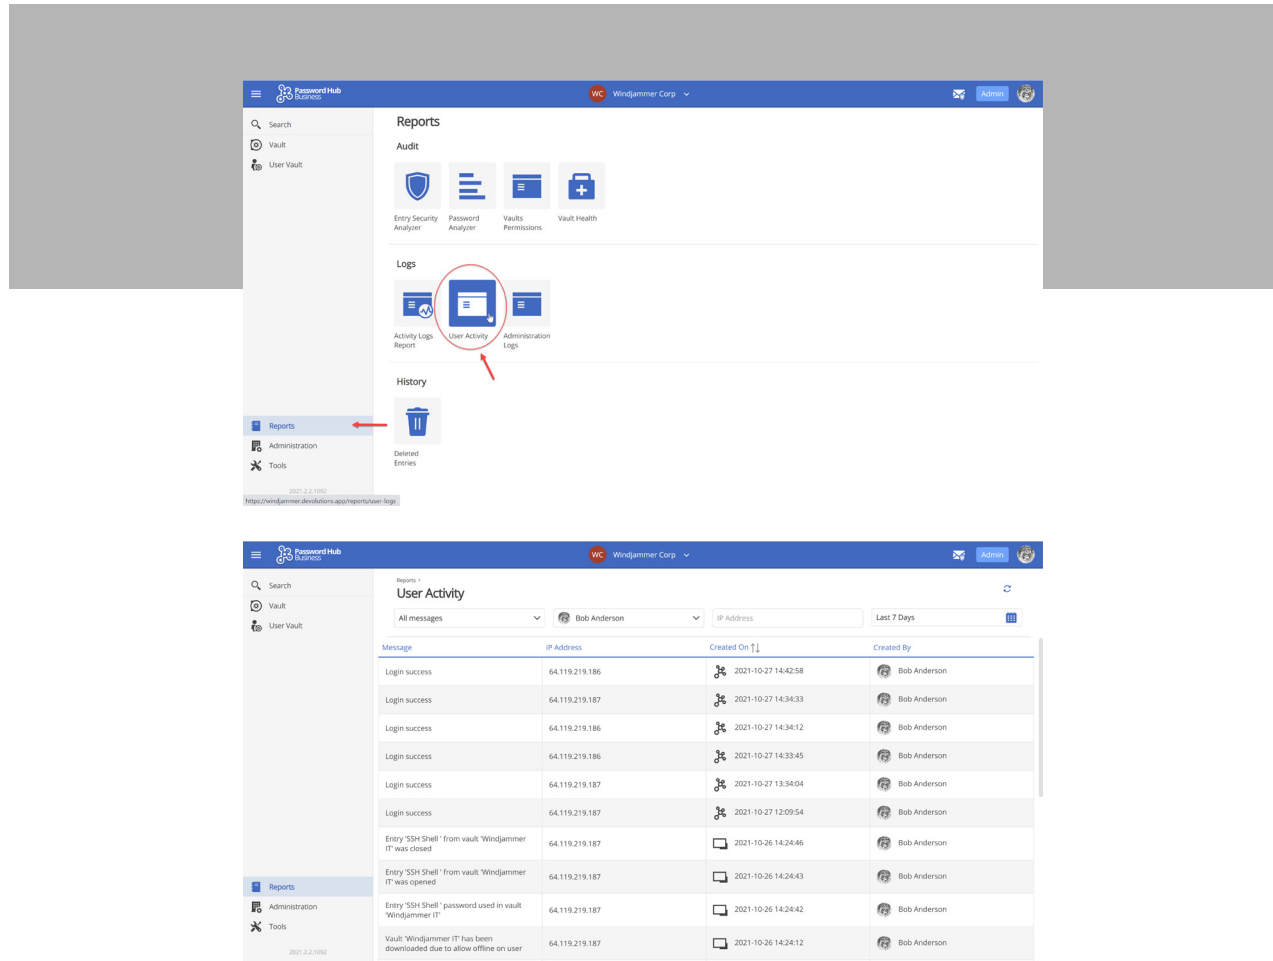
Password Hub Business

WC Windjammer Corp

Admin

Search
Vault
User Vault

Reports

Audit

Entry Security Analyzer
Password Analyzer
Vaults Permissions
Vault Health

Logs

Activity Logs Report
User Activity
Administration Logs

History

Deleted Entries

Reports
Administration
Tools

2021.2.2.1092

https://windjammer.devolutions.app/reports/user-logs

Password Hub Business

WC Windjammer Corp

Admin

Search
Vault
User Vault

Reports ›
User Activity

All messages
Bob Anderson
IP Address
Last 7 Days

| Message | IP Address | Created On | Created By |
|---|---|---|---|
| Login success | 64.119.219.186 | 2021-10-27 14:42:58 | Bob Anderson |
| Login success | 64.119.219.187 | 2021-10-27 14:34:33 | Bob Anderson |
| Login success | 64.119.219.186 | 2021-10-27 14:34:12 | Bob Anderson |
| Login success | 64.119.219.186 | 2021-10-27 14:33:45 | Bob Anderson |
| Login success | 64.119.219.187 | 2021-10-27 13:34:04 | Bob Anderson |
| Login success | 64.119.219.187 | 2021-10-27 12:09:54 | Bob Anderson |
| Entry 'SSH Shell ' from vault 'Windjammer IT' was closed | 64.119.219.187 | 2021-10-26 14:24:46 | Bob Anderson |
| Entry 'SSH Shell ' from vault 'Windjammer IT' was opened | 64.119.219.187 | 2021-10-26 14:24:43 | Bob Anderson |
| Entry 'SSH Shell ' password used in vault 'Windjammer IT' | 64.119.219.187 | 2021-10-26 14:24:42 | Bob Anderson |
| Vault 'Windjammer IT' has been downloaded due to allow offline on user | 64.119.219.187 | 2021-10-26 14:24:12 | Bob Anderson |

Reports
Administration
Tools

2021.2.2.1092